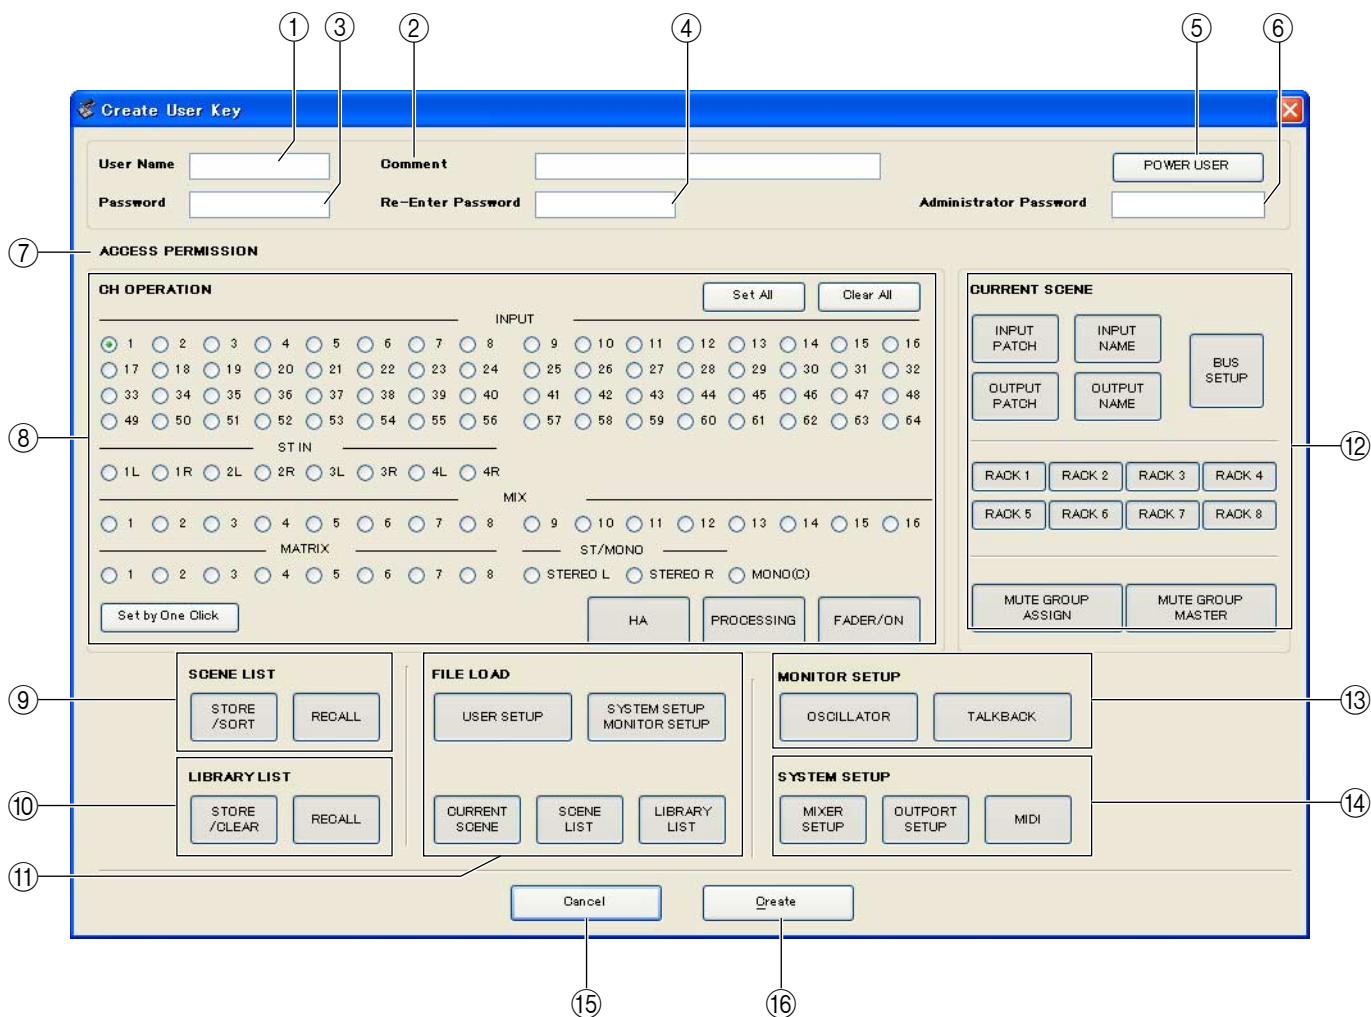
① ③ ② ④ ⑤ ⑥

Create User Key

User Name
Comment
POWER USER
Password
Re-Enter Password
Administrator Password

⑦ ACCESS PERMISSION

CH OPERATION
Set All
Clear All

INPUT
1 2 3 4 5 6 7 8 9 10 11 12 13 14 15 16
17 18 19 20 21 22 23 24 25 26 27 28 29 30 31 32
33 34 35 36 37 38 39 40 41 42 43 44 45 46 47 48
49 50 51 52 53 54 55 56 57 58 59 60 61 62 63 64

ST IN
1L 1R 2L 2R 3L 3R 4L 4R

MIX
1 2 3 4 5 6 7 8 9 10 11 12 13 14 15 16

MATRIX
1 2 3 4 5 6 7 8

ST/MONO
STEREO L STEREO R MONO(C)

Set by One Click
HA
PROCESSING
FADER/ON

⑧

CURRENT SCENE
INPUT PATCH
INPUT NAME
BUS SETUP
OUTPUT PATCH
OUTPUT NAME
RACK 1 RACK 2 RACK 3 RACK 4
RACK 5 RACK 6 RACK 7 RACK 8
MUTE GROUP ASSIGN
MUTE GROUP MASTER

⑫

⑨
SCENE LIST
STORE /SORT
RECALL

FILE LOAD
USER SETUP
SYSTEM SETUP MONITOR SETUP

MONITOR SETUP
OSCILLATOR
TALKBACK

⑬

⑩
LIBRARY LIST
STORE /CLEAR
RECALL

CURRENT SCENE
SCENE LIST
LIBRARY LIST

SYSTEM SETUP
MIXER SETUP
OUTPORT SETUP
MIDI

⑭

⑪

Cancel
Create

⑮ ⑯